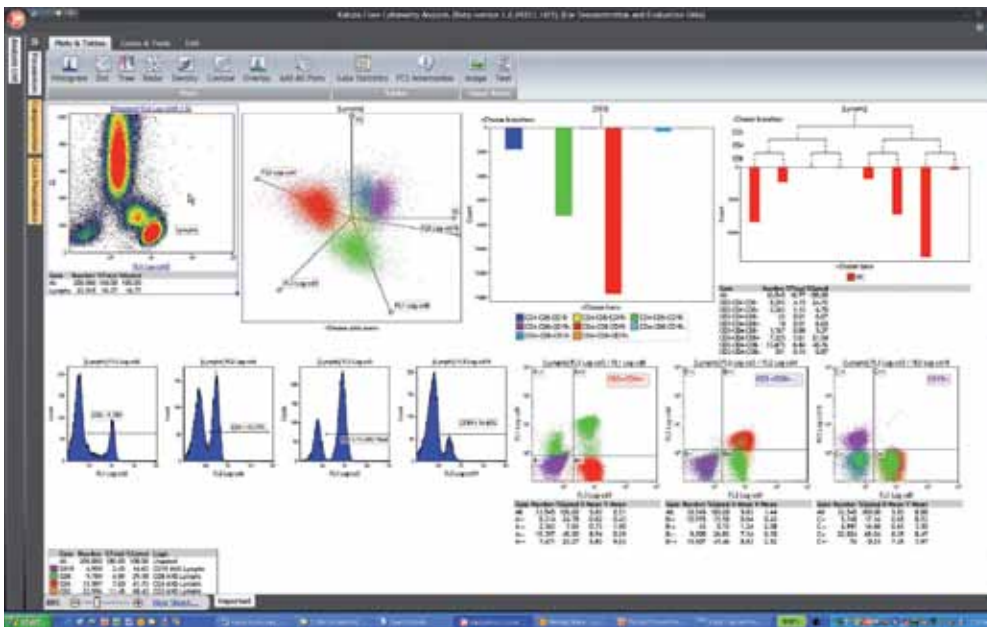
Kaluza Flow Cytometry Analysis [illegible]

Plots & Tables	Gates & Tools	Edit

Histogram	Dot	Tree	Radar	Density	Contour	Overlay	Add All Plots	Gate Statistics	PCA Intermediate	Image	Text

Plots	Tables	Create Report

Lymphs

CD4+ 6.3%

CD8+ 6.3%

CD56+ 14.8%

CD3+ CD4+

CD3+ CD8+

CD56+

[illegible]